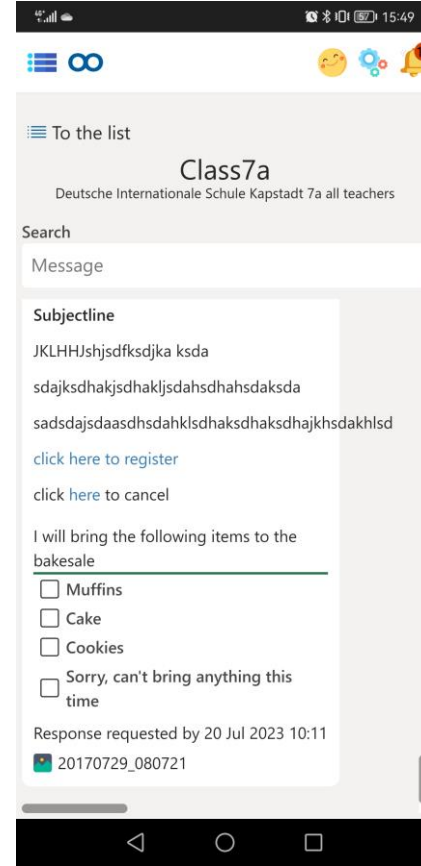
15:49

To the list

Class7a
Deutsche Internationale Schule Kapstadt 7a all teachers

Search

Message

Subjectline

JKLHHJshjsdfksdjka ksda

sdajksdhakjsdhakljsdahsdhahsdaksda

sadsdajsdaasdhsdahklsdhaksdhaksdhajkhsdakhlsd

click here to register

click here to cancel

I will bring the following items to the bakesale

Muffins

Cake

Cookies

Sorry, can't bring anything this time

Response requested by 20 Jul 2023 10:11

20170729_080721